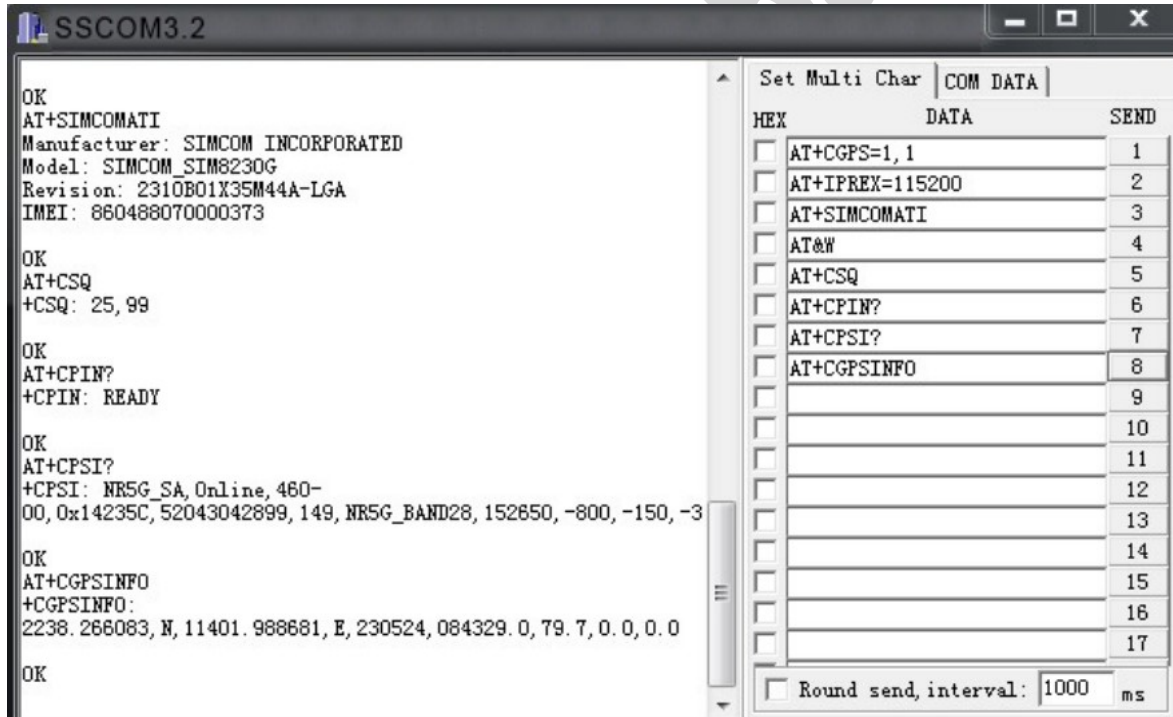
SSCOM3.2

OK
AT+SIMCOMATI
Manufacturer: SIMCOM INCORPORATED
Model: SIMCOM_SIM8230G
Revision: 2310B01X35M44A-LGA
IMEI: 860488070000373

OK
AT+CSQ
+CSQ: 25,99

OK
AT+CPIN?
+CPIN: READY

OK
AT+CPSI?
+CPSI: NR5G_SA,Online,460-00,0x14235C,52043042899,149,NR5G_BAND28,152650,-800,-150,-3

OK
AT+CGPSINFO
+CGPSINFO:
2238.266083,N,11401.988681,E,230524,084329.0,79.7,0.0,0.0

OK

Set Multi Char | COM DATA

| HEX | DATA | SEND |
|---|---|---|
| | AT+CGPS=1,1 | 1 |
| | AT+IPREX=115200 | 2 |
| | AT+SIMCOMATI | 3 |
| | AT&W | 4 |
| | AT+CSQ | 5 |
| | AT+CPIN? | 6 |
| | AT+CPSI? | 7 |
| | AT+CGPSINFO | 8 |
| | | 9 |
| | | 10 |
| | | 11 |
| | | 12 |
| | | 13 |
| | | 14 |
| | | 15 |
| | | 16 |
| | | 17 |

Round send, interval: 1000 ms